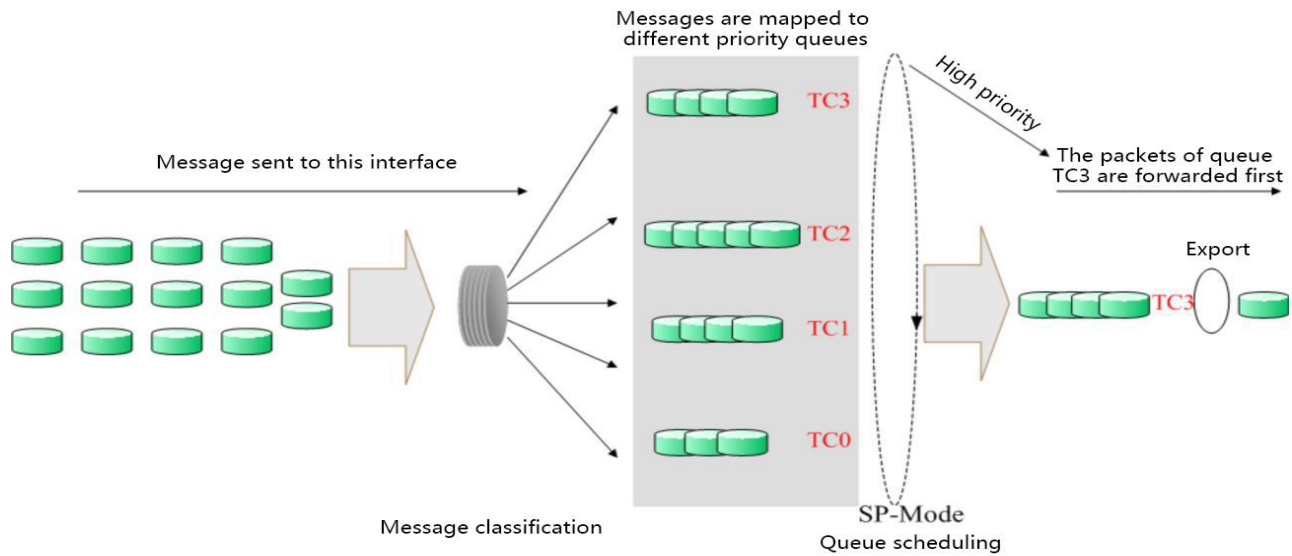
Messages are mapped to different priority queues

High priority

Message sent to this interface

The packets of queue TC3 are forwarded first

TC3

TC2

TC1

TC0

Export

TC3

Message classification

SP-Mode

Queue scheduling